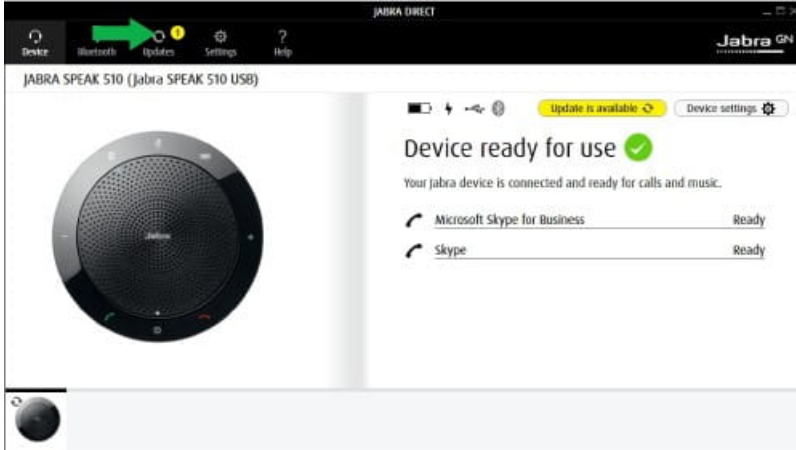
JABRA DIRECT

Device Bluetooth Updates Settings Help

Jabra GN

JABRA SPEAK 510 (Jabra SPEAK 510 USB)

Jabra

Update is available

Device settings

Device ready for use

Your Jabra device is connected and ready for calls and music.

| Microsoft Skype for Business | Ready |
|---|---|
| Skype | Ready |